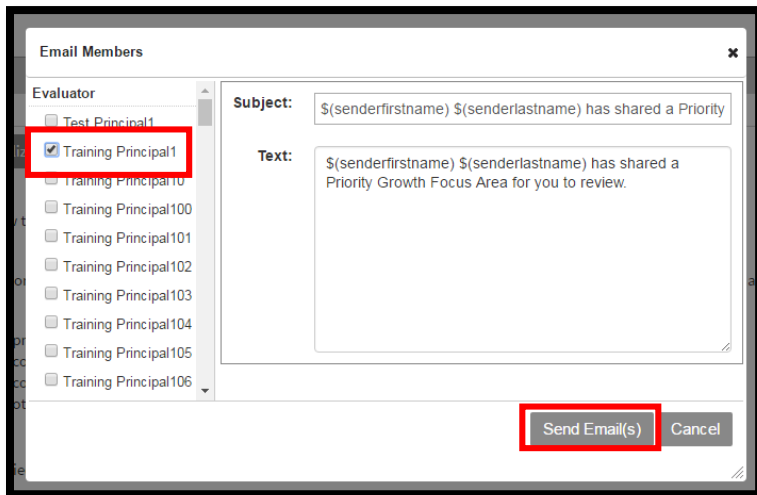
Email Members

×

Evaluator

Test Principal1

Training Principal1

Training Principal10

Training Principal100

Training Principal101

Training Principal102

Training Principal103

Training Principal104

Training Principal105

Training Principal106

Subject: $(senderfirstname) $(senderlastname) has shared a Priority

Text: $(senderfirstname) $(senderlastname) has shared a Priority Growth Focus Area for you to review.

Send Email(s) Cancel